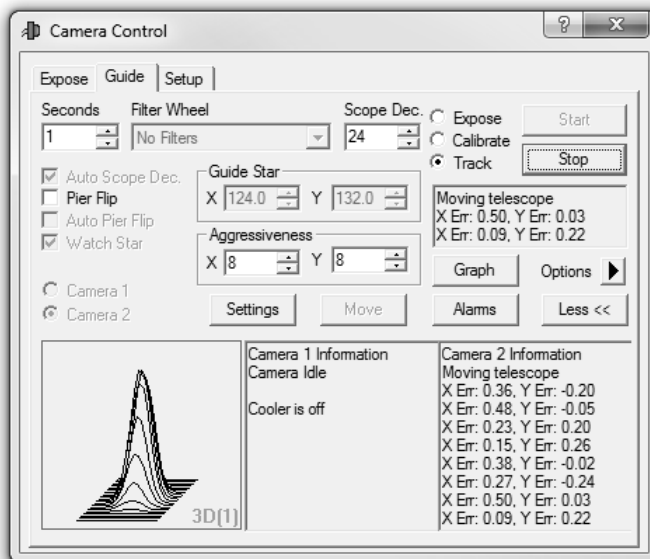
Camera Control

? X

Expose Guide Setup

Seconds
1

Filter Wheel
No Filters

Scope Dec.
24

Expose
Calibrate
Track

Start
Stop

Auto Scope Dec.
Pier Flip
Auto Pier Flip
Watch Star

Guide Star
X 124.0 Y 132.0

Aggressiveness
X 8 Y 8

Moving telescope
X Err: 0.50, Y Err: 0.03
X Err: 0.09, Y Err: 0.22

Graph
Options

Camera 1
Camera 2

Settings
Move
Alarms
Less <<

3D(1)

Camera 1 Information
Camera Idle

Cooler is off

Camera 2 Information
Moving telescope
X Err: 0.36, Y Err: -0.20
X Err: 0.48, Y Err: -0.05
X Err: 0.23, Y Err: 0.20
X Err: 0.15, Y Err: 0.26
X Err: 0.38, Y Err: -0.02
X Err: 0.27, Y Err: -0.24
X Err: 0.50, Y Err: 0.03
X Err: 0.09, Y Err: 0.22